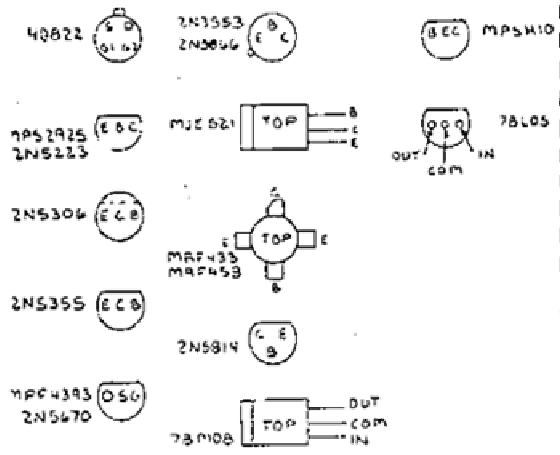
40822
D
G1 G2 S

2N3553
2N3866
B
E C

BEC
MPSH10

MPS2925
2N5223
EBC

MJE621
TOP
B
C
E

78L05
OUT
COM
IN

2N5306
ECB

C
E
TOP
E
MRF433
MRF453
B

2N5355
ECB

2N5814
C E
B

MPF4393
2N5670
DSG

TOP
OUT
COM
IN
78M08